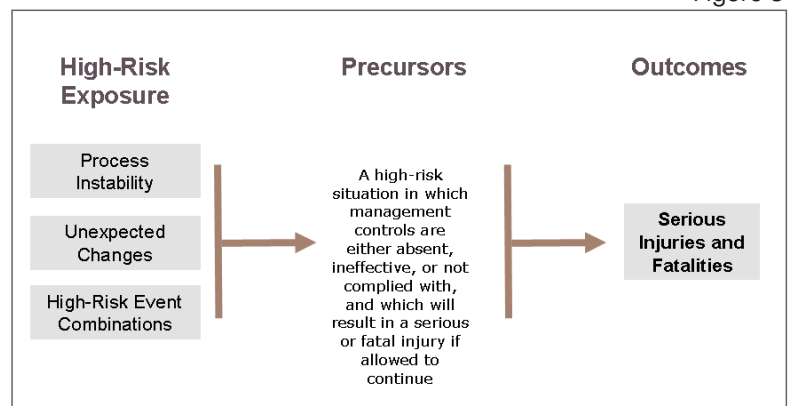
Figure 3

High-Risk Exposure

Process Instability

Unexpected Changes

High-Risk Event Combinations

Precursors

A high-risk situation in which management controls are either absent, ineffective, or not complied with, and which will result in a serious or fatal injury if allowed to continue

Outcomes

Serious Injuries and Fatalities